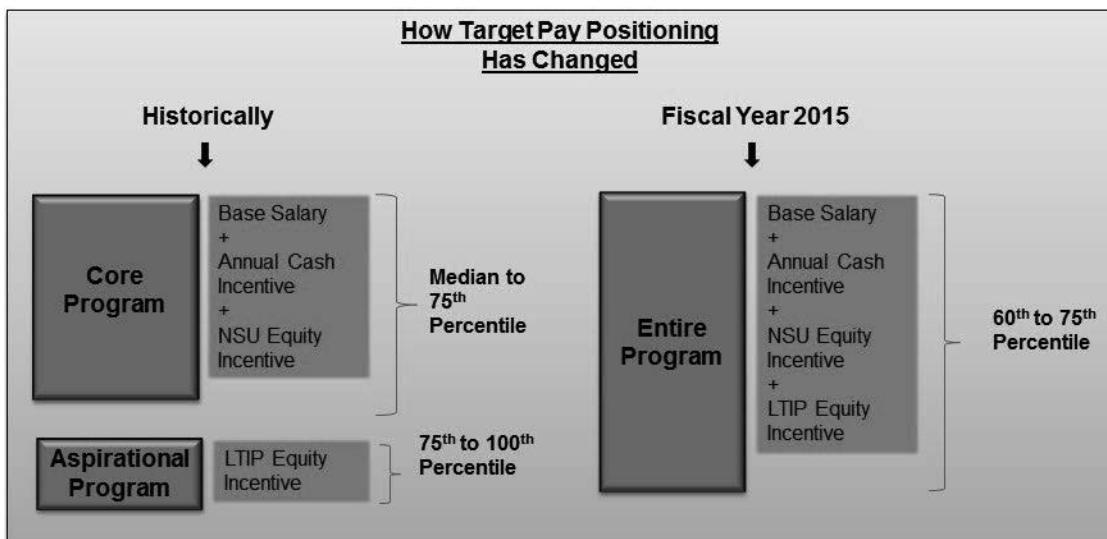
How Target Pay Positioning
Has Changed

Historically

Core Program

Base Salary
+
Annual Cash Incentive
+
NSU Equity Incentive

Median to $75^{th}$ Percentile

Aspirational Program

LTIP Equity Incentive

$75^{th}$ to $100^{th}$ Percentile

Fiscal Year 2015

Entire Program

Base Salary
+
Annual Cash Incentive
+
NSU Equity Incentive
+
LTIP Equity Incentive

$60^{th}$ to $75^{th}$ Percentile